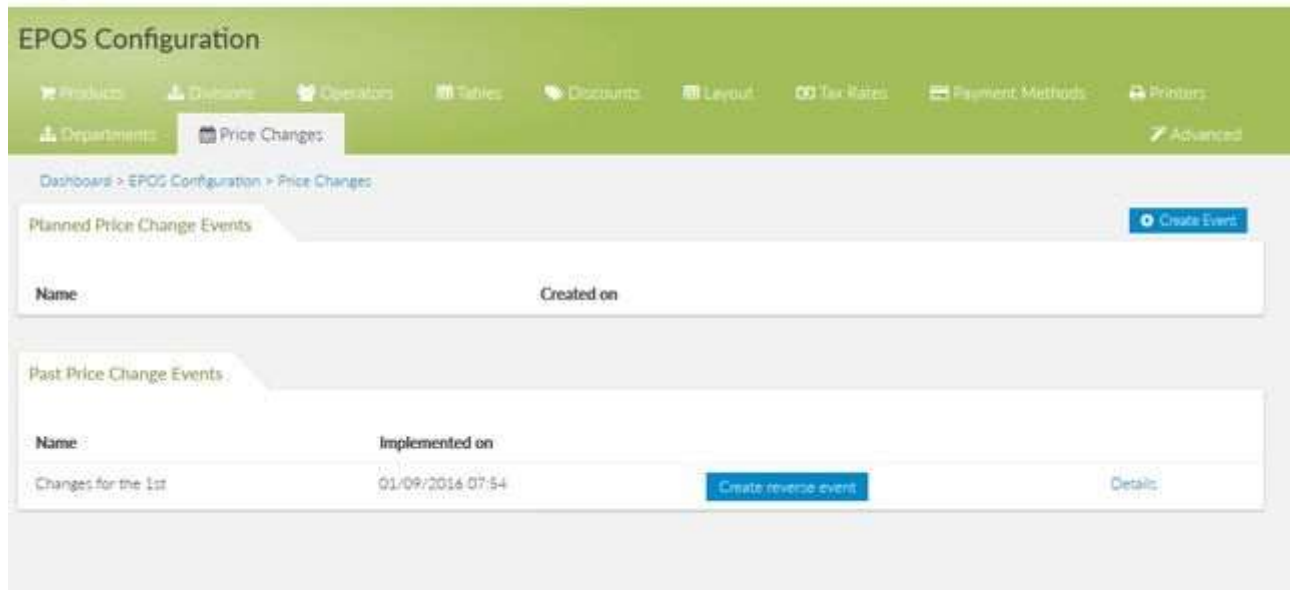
EPOS Configuration

Products Divisions Operators Tables Discounts Layout Tax Rates Payment Methods Printers

Departments Price Changes Advanced

Dashboard > EPOS Configuration > Price Changes

Planned Price Change Events

Create Event

| Name | Created on |
|---|---|

Past Price Change Events

| Name | Implemented on | | |
|---|---|---|---|
| Changes for the 1st | 01/09/2016 07:54 | Create reverse event | Details |